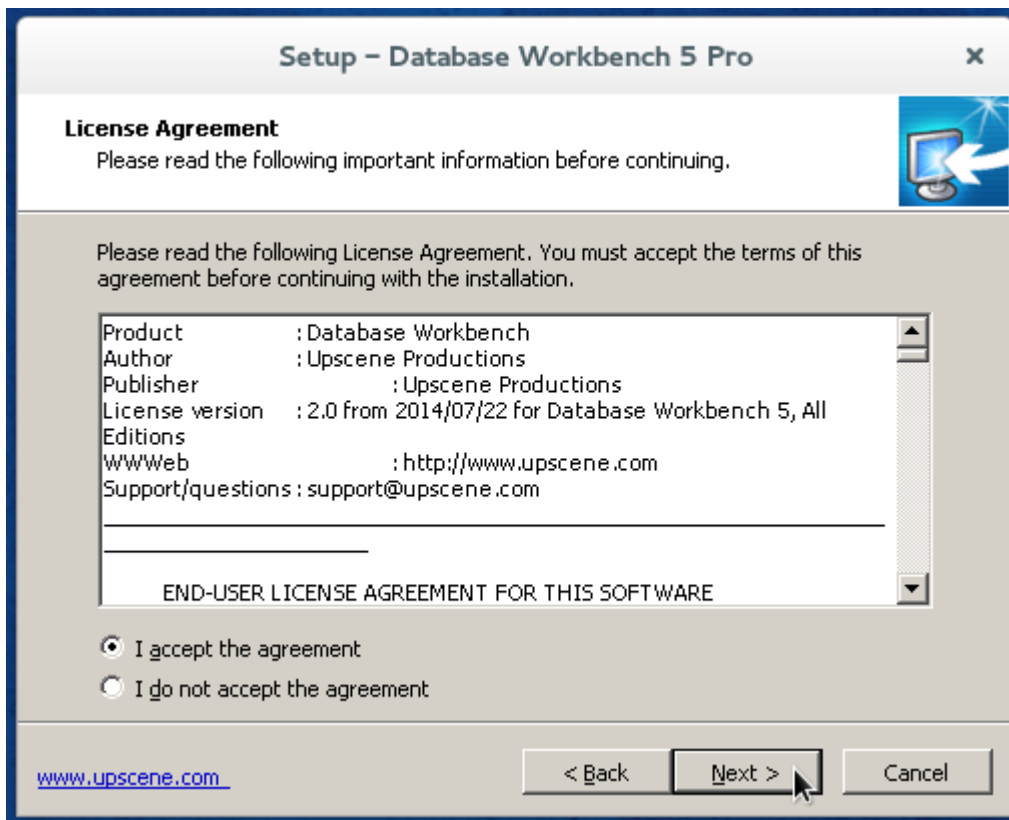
Setup – Database Workbench 5 Pro

×

License Agreement
Please read the following important information before continuing.

Please read the following License Agreement. You must accept the terms of this agreement before continuing with the installation.

Product : Database Workbench
Author : Upscene Productions
Publisher : Upscene Productions
License version : 2.0 from 2014/07/22 for Database Workbench 5, All Editions
WWWeb : http://www.upscene.com
Support/questions : support@upscene.com

END-USER LICENSE AGREEMENT FOR THIS SOFTWARE

I accept the agreement

I do not accept the agreement

www.upscene.com

< Back

Next >

Cancel